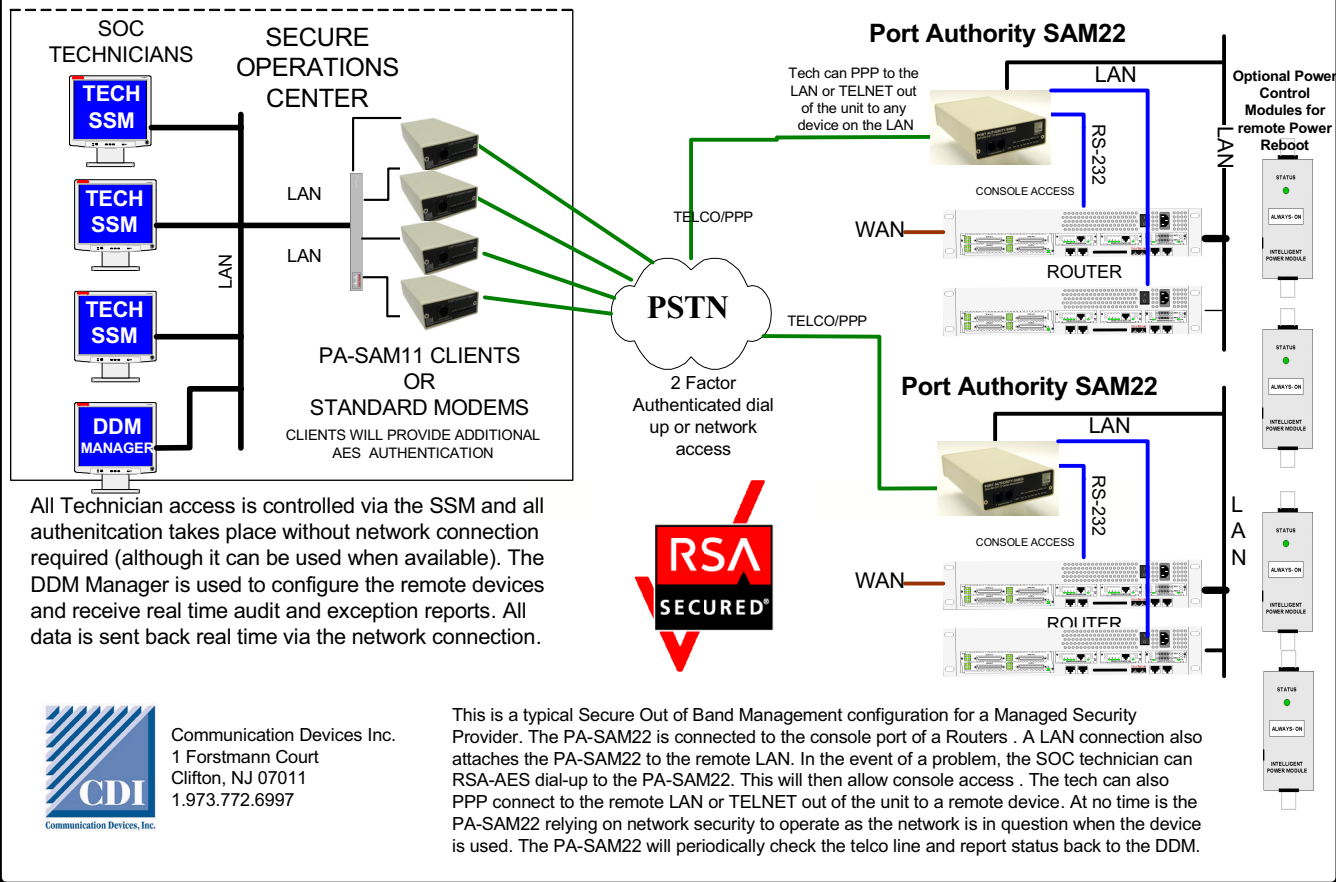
SOC TECHNICIANS

SECURE OPERATIONS CENTER

TECH SSM

TECH SSM

TECH SSM

DDM MANAGER

LAN

LAN

LAN

PA-SAM11 CLIENTS OR STANDARD MODEMS

CLIENTS WILL PROVIDE ADDITIONAL AES AUTHENTICATION

All Technician access is controlled via the SSM and all authenitcation takes place without network connection required (although it can be used when available). The DDM Manager is used to configure the remote devices and receive real time audit and exception reports. All data is sent back real time via the network connection.

Port Authority SAM22

Tech can PPP to the LAN or TELNET out of the unit to any device on the LAN

LAN

RS-232

CONSOLE ACCESS

TELCO/PPP

WAN

ROUTER

PSTN

TELCO/PPP

2 Factor Authenticated dial up or network access

Port Authority SAM22

LAN

RS-232

CONSOLE ACCESS

WAN

ROUTER

RSA SECURED®

Optional Power Control Modules for remote Power Reboot

LAN

L A N

STATUS

ALWAYS-ON

INTELLIGENT POWER MODULE

STATUS

ALWAYS-ON

INTELLIGENT POWER MODULE

STATUS

ALWAYS-ON

INTELLIGENT POWER MODULE

STATUS

ALWAYS-ON

INTELLIGENT POWER MODULE

CDI
Communication Devices, Inc.

Communication Devices Inc.
1 Forstmann Court
Clifton, NJ 07011
1.973.772.6997

This is a typical Secure Out of Band Management configuration for a Managed Security Provider. The PA-SAM22 is connected to the console port of a Routers . A LAN connection also attaches the PA-SAM22 to the remote LAN. In the event of a problem, the SOC technician can RSA-AES dial-up to the PA-SAM22. This will then allow console access . The tech can also PPP connect to the remote LAN or TELNET out of the unit to a remote device. At no time is the PA-SAM22 relying on network security to operate as the network is in question when the device is used. The PA-SAM22 will periodically check the telco line and report status back to the DDM.